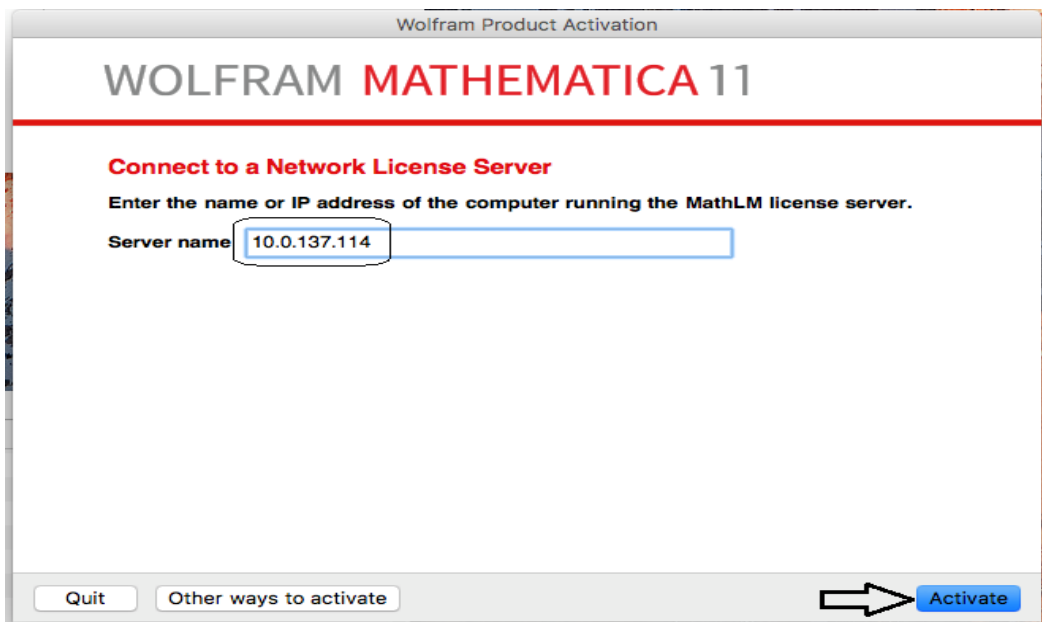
Wolfram Product Activation

WOLFRAM MATHEMATICA 11

Connect to a Network License Server

Enter the name or IP address of the computer running the MathLM license server.

Server name 10.0.137.114

Quit

Other ways to activate

Activate